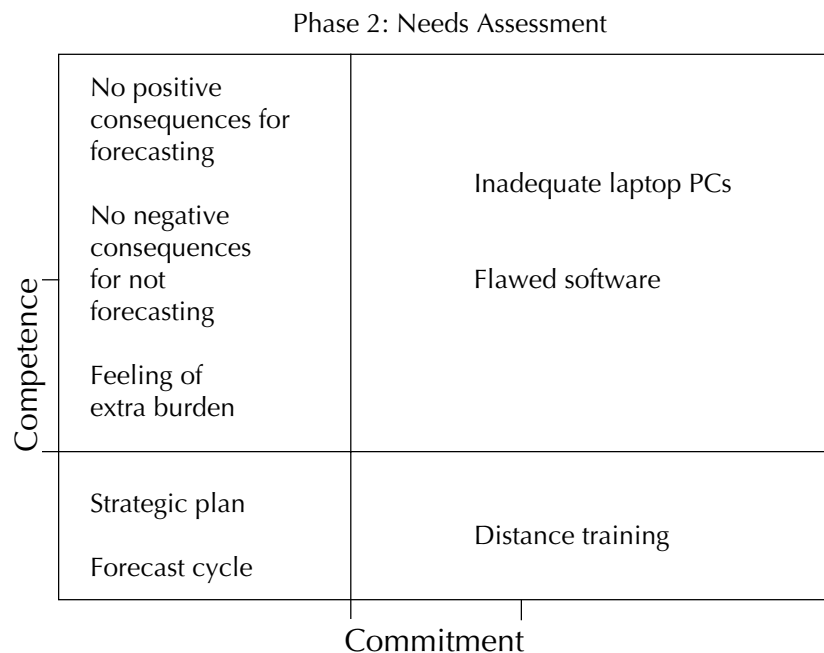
Phase 2: Needs Assessment

Competence

No positive consequences for forecasting

No negative consequences for not forecasting

Feeling of extra burden

Inadequate laptop PCs

Flawed software

Strategic plan

Forecast cycle

Distance training

Commitment